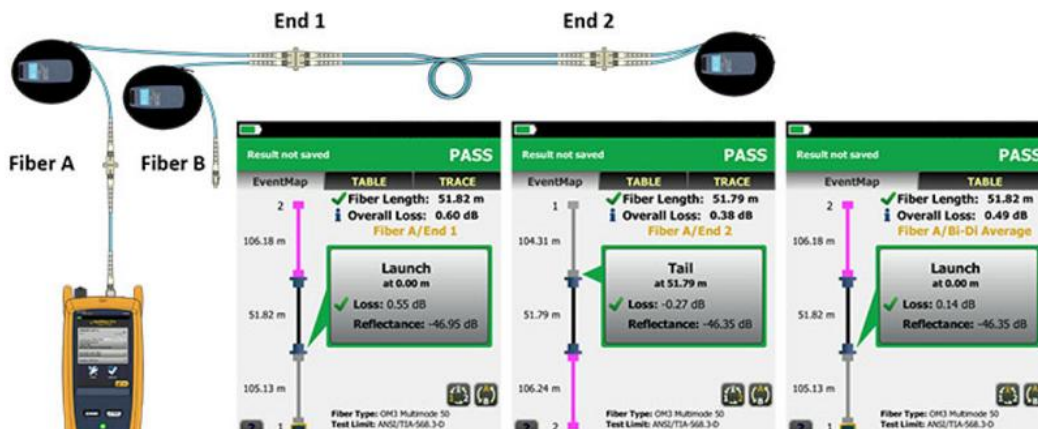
End 1

End 2

Fiber A

Fiber B

Result not saved

PASS

EventMap

TABLE

TRACE

2

Fiber Length: 51.82 m

Overall Loss: 0.60 dB

Fiber A/End 1

106.18 m

Launch

at 0.00 m

Loss: 0.55 dB

Reflectance: -46.95 dB

51.82 m

105.13 m

Fiber Type: OM3 Multimode 50

Test Limit: ANSI/TIA-568.3-D

Result not saved

PASS

EventMap

TABLE

TRACE

1

Fiber Length: 51.79 m

Overall Loss: 0.38 dB

Fiber A/End 2

104.31 m

Tail

at 51.79 m

Loss: -0.27 dB

Reflectance: -46.35 dB

51.79 m

106.24 m

2

Fiber Type: OM3 Multimode 50

Test Limit: ANSI/TIA-568.3-D

Result not saved

PASS

EventMap

TABLE

2

Fiber Length: 51.82 m

Overall Loss: 0.49 dB

Fiber A/Bi-Di Average

106.18 m

Launch

at 0.00 m

Loss: 0.14 dB

Reflectance: -46.35 dB

51.82 m

105.13 m

1

Fiber Type: OM3 Multimode 50

Test Limit: ANSI/TIA-568.3-D